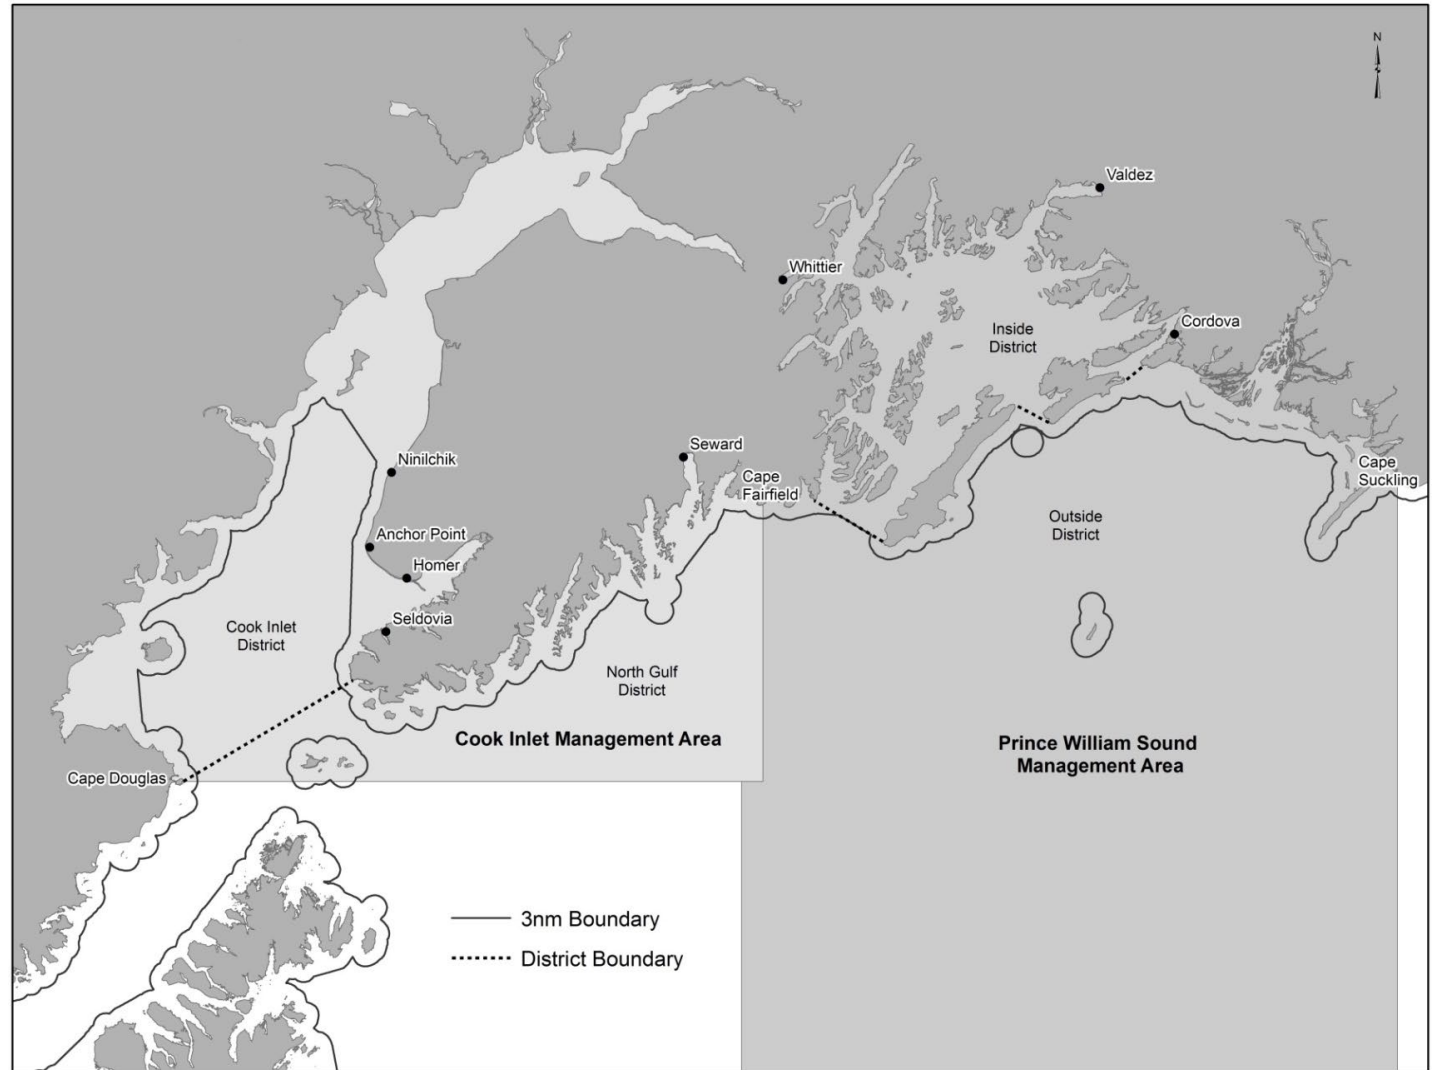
N

Valdez

Whittier

Cordova

Inside District

Cape Suckling

Seward

Cape Fairfield

Ninilchik

Anchor Point

Homer

Seldovia

Outside District

Cook Inlet District

North Gulf District

Cook Inlet Management Area

Prince William Sound Management Area

Cape Douglas

3nm Boundary
District Boundary